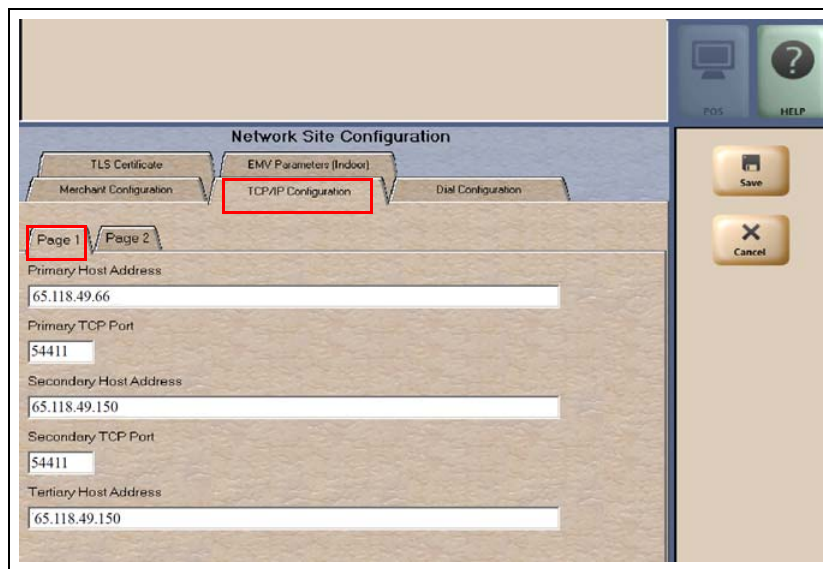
POS HELP

Network Site Configuration

TLS Certificate
EMV Parameters (Indoor)
Merchant Configuration
TCP/IP Configuration
Dial Configuration

Save
Cancel

Page 1
Page 2

Primary Host Address
65.118.49.66
Primary TCP Port
54411
Secondary Host Address
65.118.49.150
Secondary TCP Port
54411
Tertiary Host Address
65.118.49.150